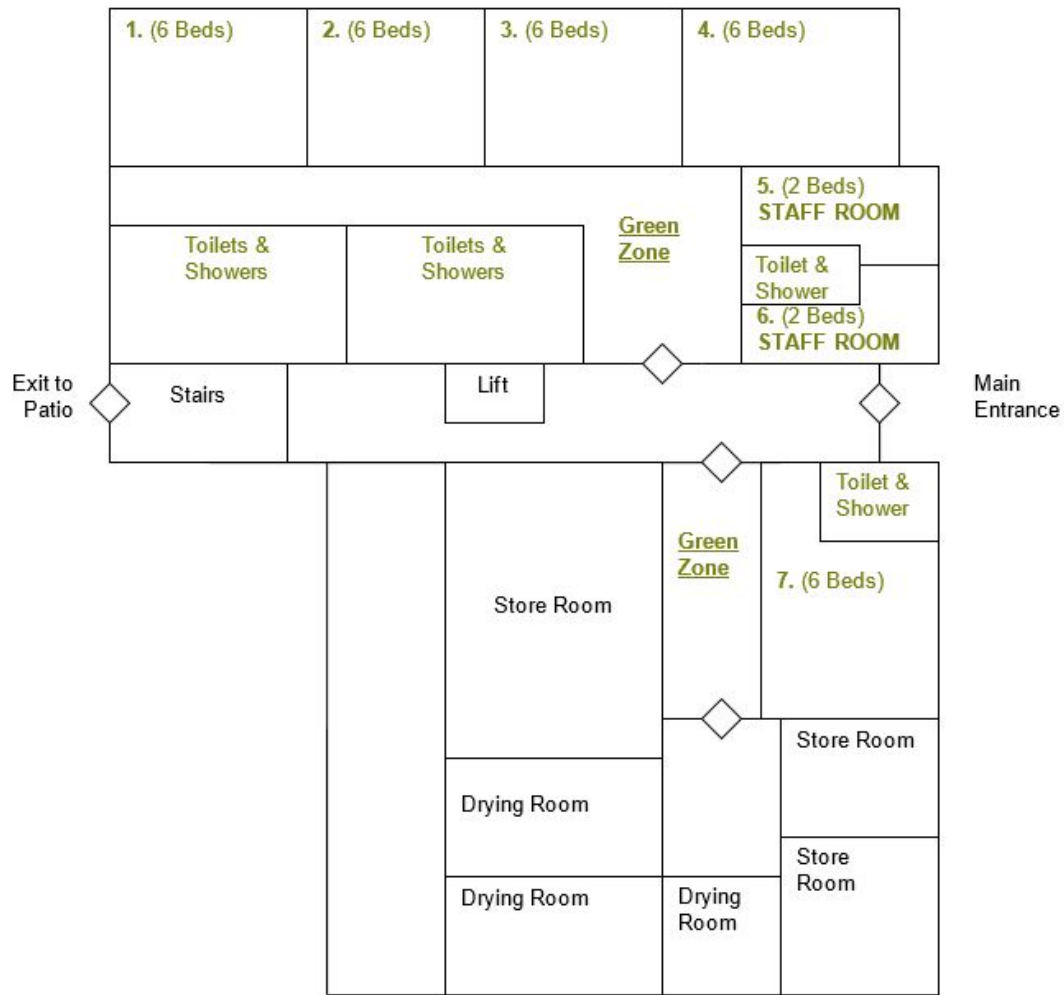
1. (6 Beds)

2. (6 Beds)

3. (6 Beds)

4. (6 Beds)

5. (2 Beds)
STAFF ROOM

Toilets & Showers

Toilets & Showers

Green Zone

Toilet & Shower

6. (2 Beds)
STAFF ROOM

Exit to Patio

Stairs

Lift

Main Entrance

Toilet & Shower

Green Zone

Store Room

7. (6 Beds)

Store Room

Drying Room

Store Room

Drying Room

Drying Room